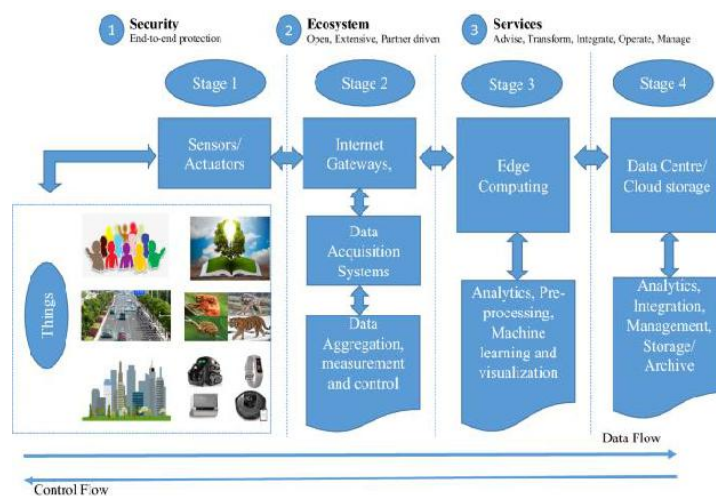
1 Security
End-to-end protection

2 Ecosystem
Open, Extensive, Partner driven

3 Services
Advise, Transform, Integrate, Operate, Manage

Stage 1

Stage 2

Stage 3

Stage 4

Sensors/ Actuators

Internet Gateways,

Edge Computing

Data Centre/ Cloud storage

Things

Data Acquisition Systems

Data Aggregation, measurement and control

Analytics, Pre-processing, Machine learning and visualization

Analytics, Integration, Management, Storage/ Archive

Data Flow

Control Flow